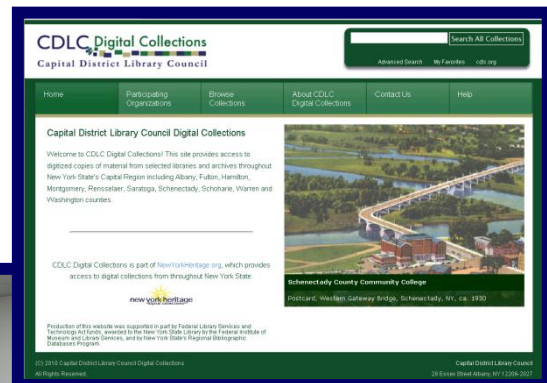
CDLC Digital Collections
Capital District Library Council

Search All Collections

Advanced Search My Favorites cdlc.org

Home
Participating Organizations
Browse Collections
About CDLC Digital Collections
Contact Us
Help

Capital District Library Council Digital Collections

Welcome to CDLC Digital Collections! This site provides access to digitized copies of material from selected libraries and archives throughout New York State's Capital Region including Albany, Fulton, Hamilton, Montgomery, Rensselaer, Saratoga, Schenectady, Schoharie, Warren and Washington counties.

CDLC Digital Collections is part of NewYorkHeritage.org, which provides access to digital collections from throughout New York State.

new york heritage

Production of this website was supported in part by Federal Library Services and Technology Act funds, awarded to the New York State Library by the Federal Institute of Museum and Library Services, and by New York State's Regional Bibliographic Databases Program.

Schenectady County Community College

Postcard, Western Gateway Bridge, Schenectady, NY, ca. 1930

(C) 2010 Capital District Library Council Digital Collections
All Rights Reserved.

Capital District Library Council
28 Essex Street Albany, NY 12206-2027